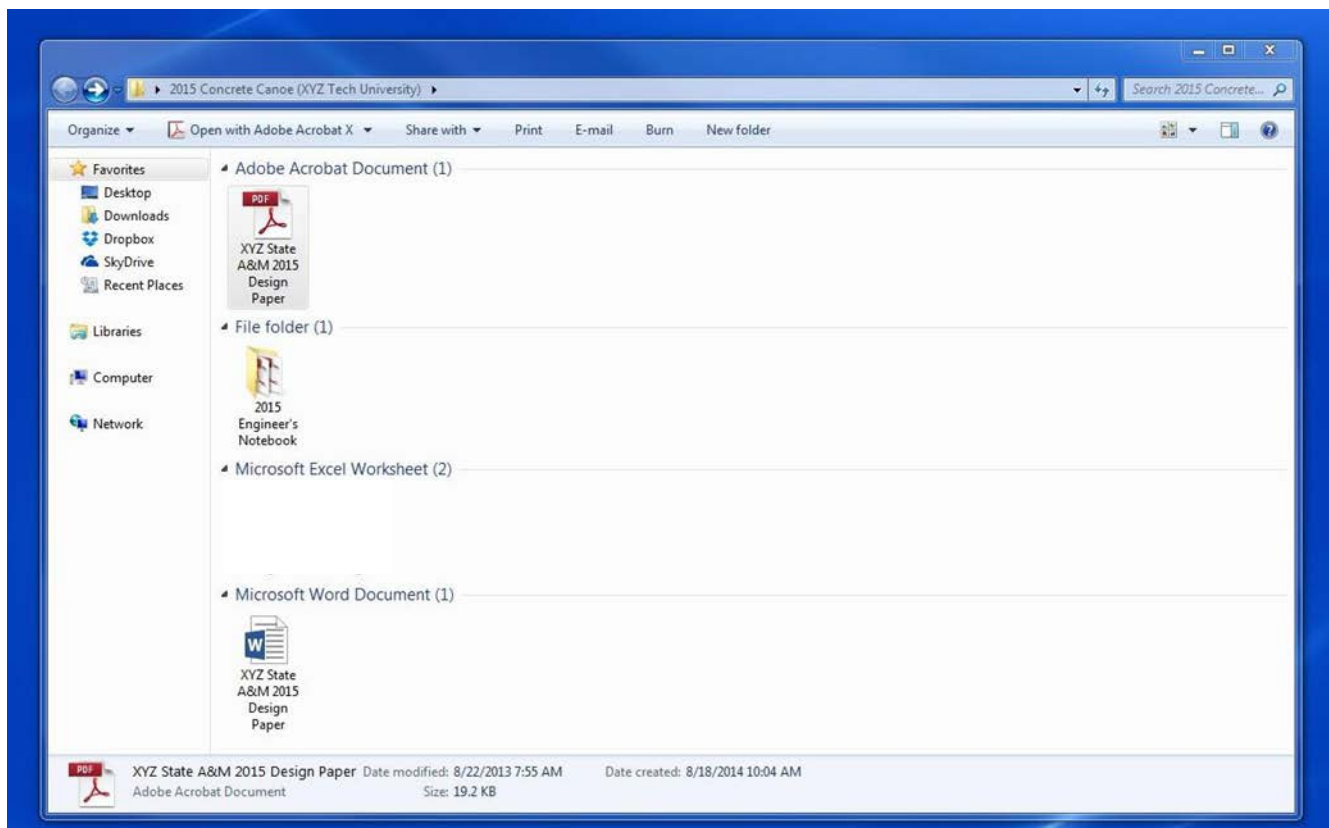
2015 Concrete Canoe (XYZ Tech University)

Search 2015 Concrete...

Organize ▾ Open with Adobe Acrobat X ▾ Share with ▾ Print E-mail Burn New folder

Favorites
Desktop
Downloads
Dropbox
SkyDrive
Recent Places

Libraries

Computer

Network

Adobe Acrobat Document (1)

PDF

XYZ State A&M 2015 Design Paper

File folder (1)

2015 Engineer's Notebook

Microsoft Excel Worksheet (2)

Microsoft Word Document (1)

W

XYZ State A&M 2015 Design Paper

PDF

XYZ State A&M 2015 Design Paper Date modified: 8/22/2013 7:55 AM Date created: 8/18/2014 10:04 AM
Adobe Acrobat Document Size: 19.2 KB